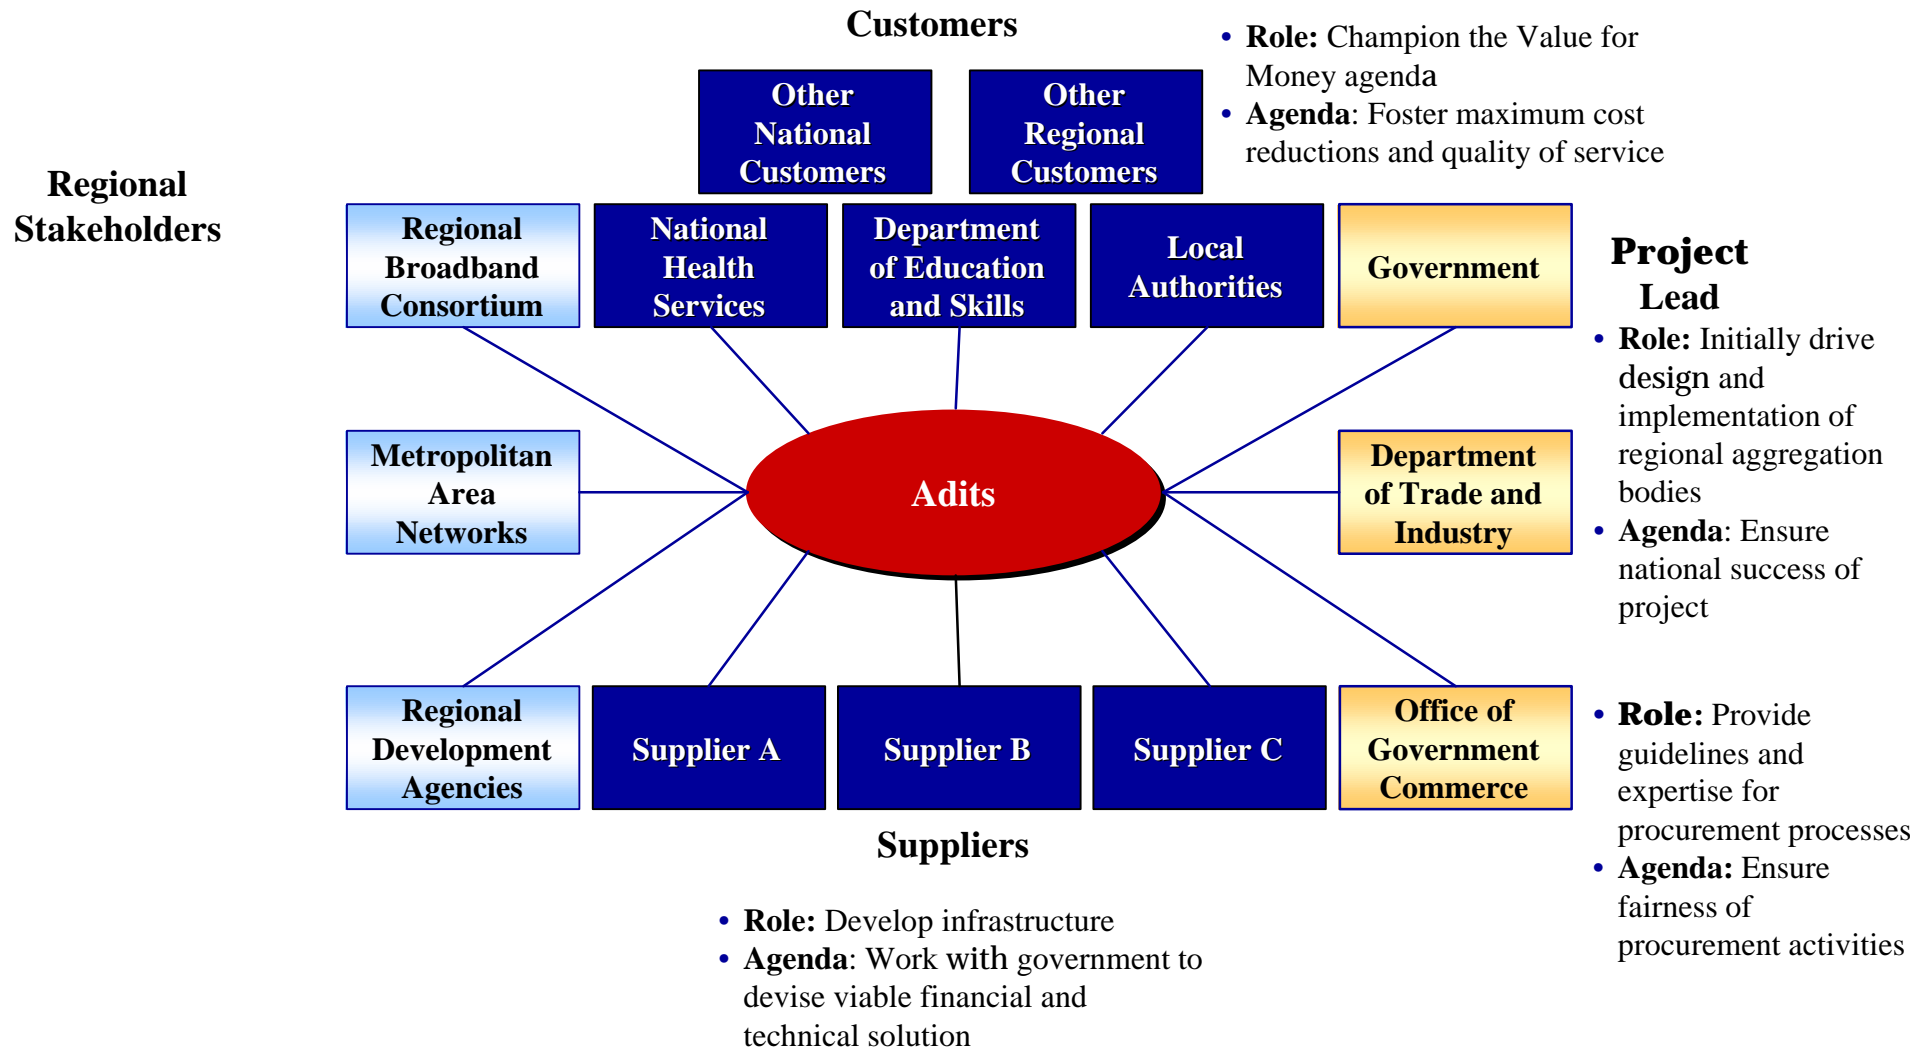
Customers

Other National Customers

Other Regional Customers

• **Role:** Champion the Value for Money agenda
• **Agenda**: Foster maximum cost reductions and quality of service

Regional Stakeholders

Regional Broadband Consortium

National Health Services

Department of Education and Skills

Local Authorities

Government

Project Lead

• **Role:** Initially drive design and implementation of regional aggregation bodies
• **Agenda**: Ensure national success of project

Metropolitan Area Networks

Adits

Department of Trade and Industry

Regional Development Agencies

Supplier A

Supplier B

Supplier C

Office of Government Commerce

• **Role:** Provide guidelines and expertise for procurement processes
• **Agenda:** Ensure fairness of procurement activities

Suppliers

• **Role:** Develop infrastructure
• **Agenda**: Work with government to devise viable financial and technical solution